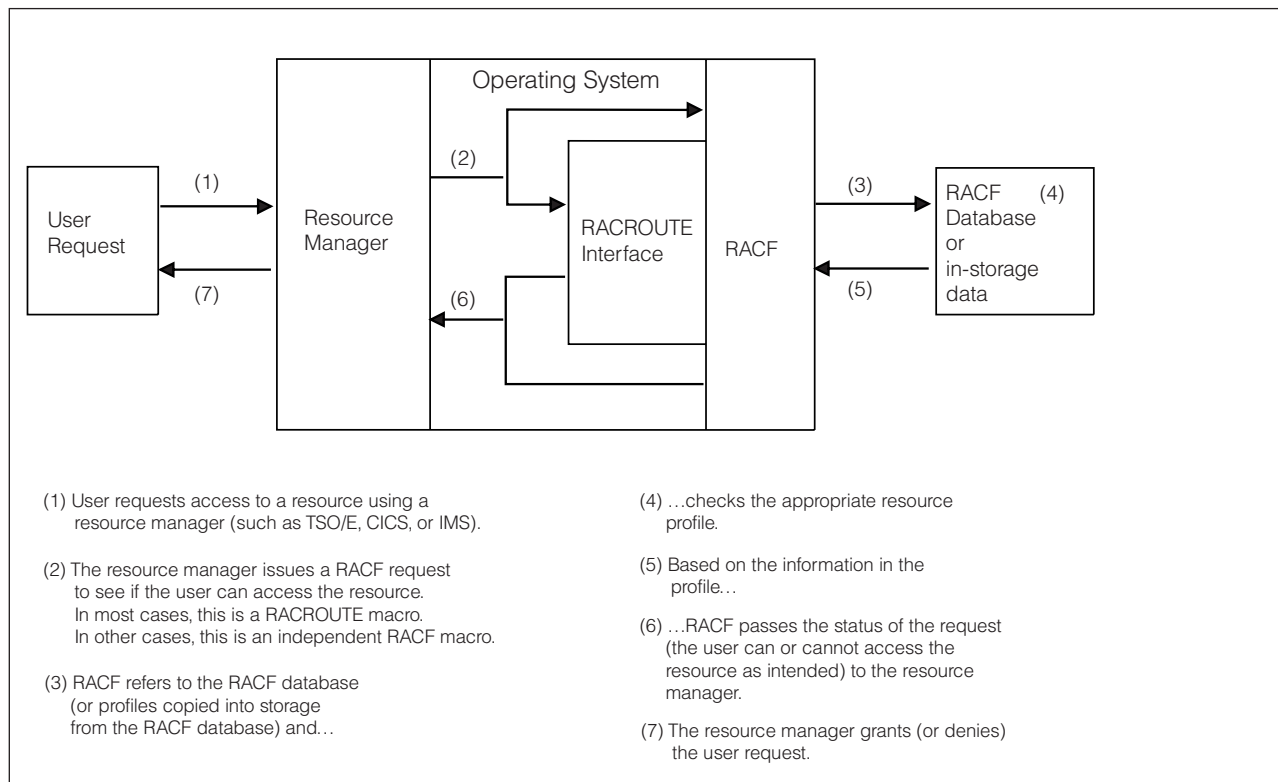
Operating System

User Request

(1)

(7)

Resource Manager

(2)

(6)

RACROUTE Interface

RACF

(3)

(5)

RACF (4) Database or in-storage data

(1) User requests access to a resource using a resource manager (such as TSO/E, CICS, or IMS).

(2) The resource manager issues a RACF request to see if the user can access the resource. In most cases, this is a RACROUTE macro. In other cases, this is an independent RACF macro.

(3) RACF refers to the RACF database (or profiles copied into storage from the RACF database) and…

(4) …checks the appropriate resource profile.

(5) Based on the information in the profile…

(6) …RACF passes the status of the request (the user can or cannot access the resource as intended) to the resource manager.

(7) The resource manager grants (or denies) the user request.